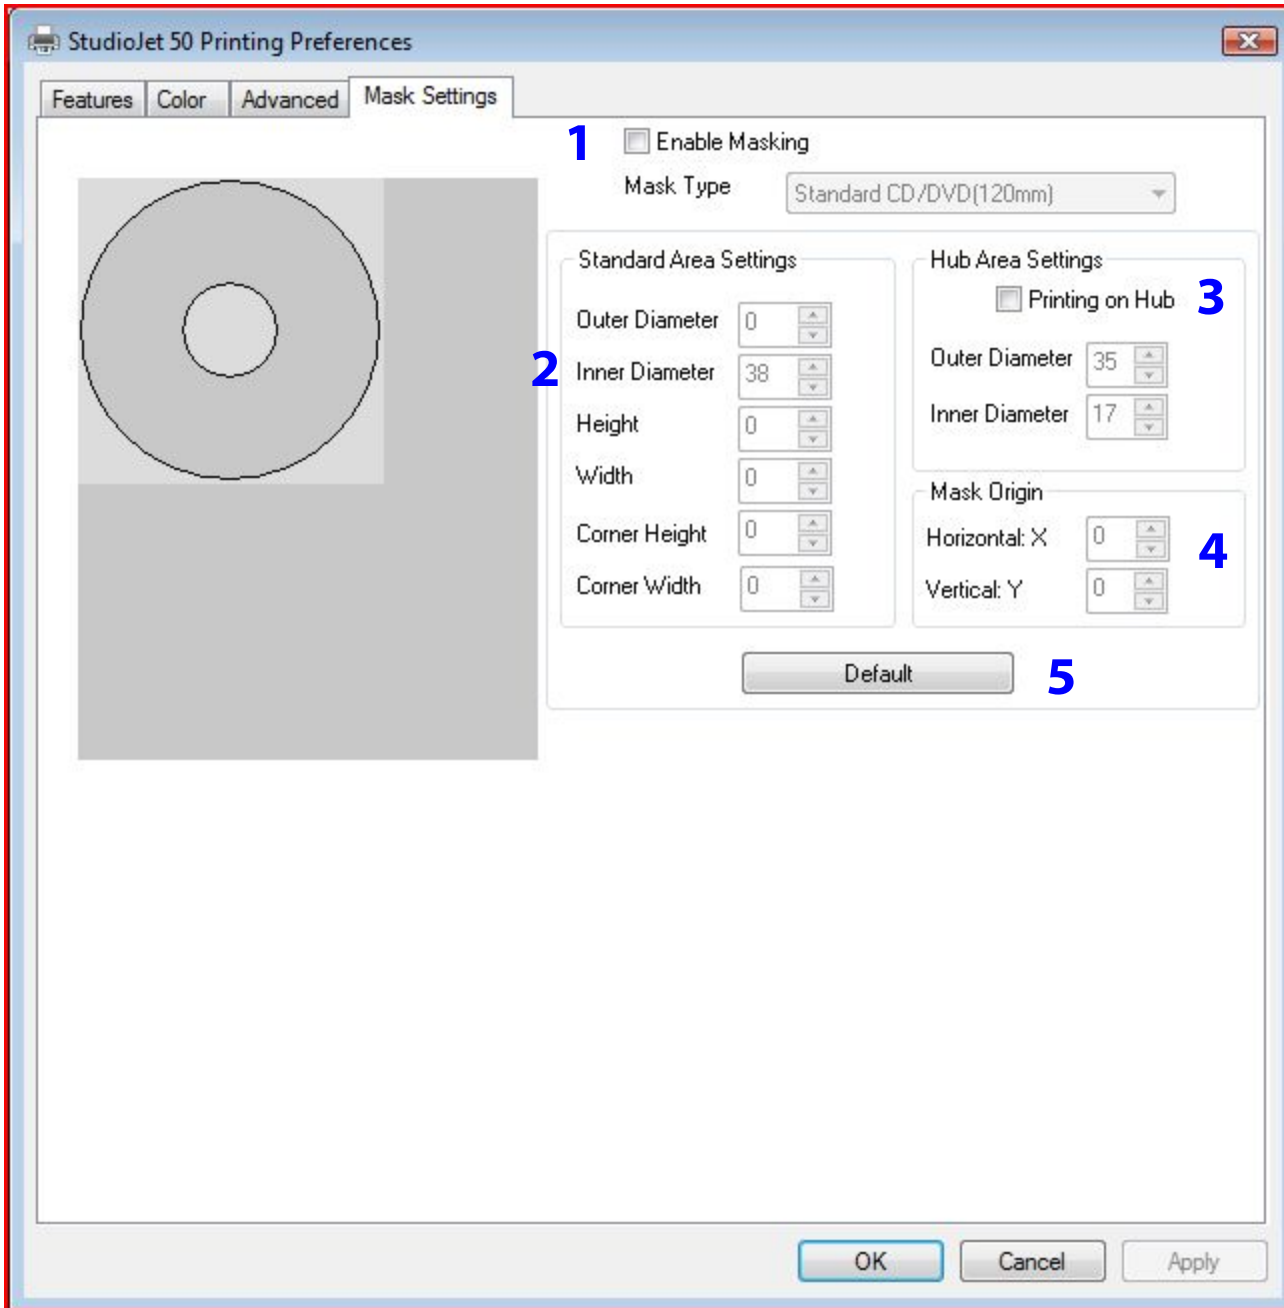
StudioJet 50 Printing Preferences

Features | Color | Advanced | Mask Settings

1 Enable Masking

Mask Type Standard CD/DVD(120mm)

Standard Area Settings

2

Outer Diameter 0

Inner Diameter 38

Height 0

Width 0

Corner Height 0

Corner Width 0

Hub Area Settings

Printing on Hub 3

Outer Diameter 35

Inner Diameter 17

Mask Origin

Horizontal: X 0

Vertical: Y 0

4

Default 5

OK Cancel Apply